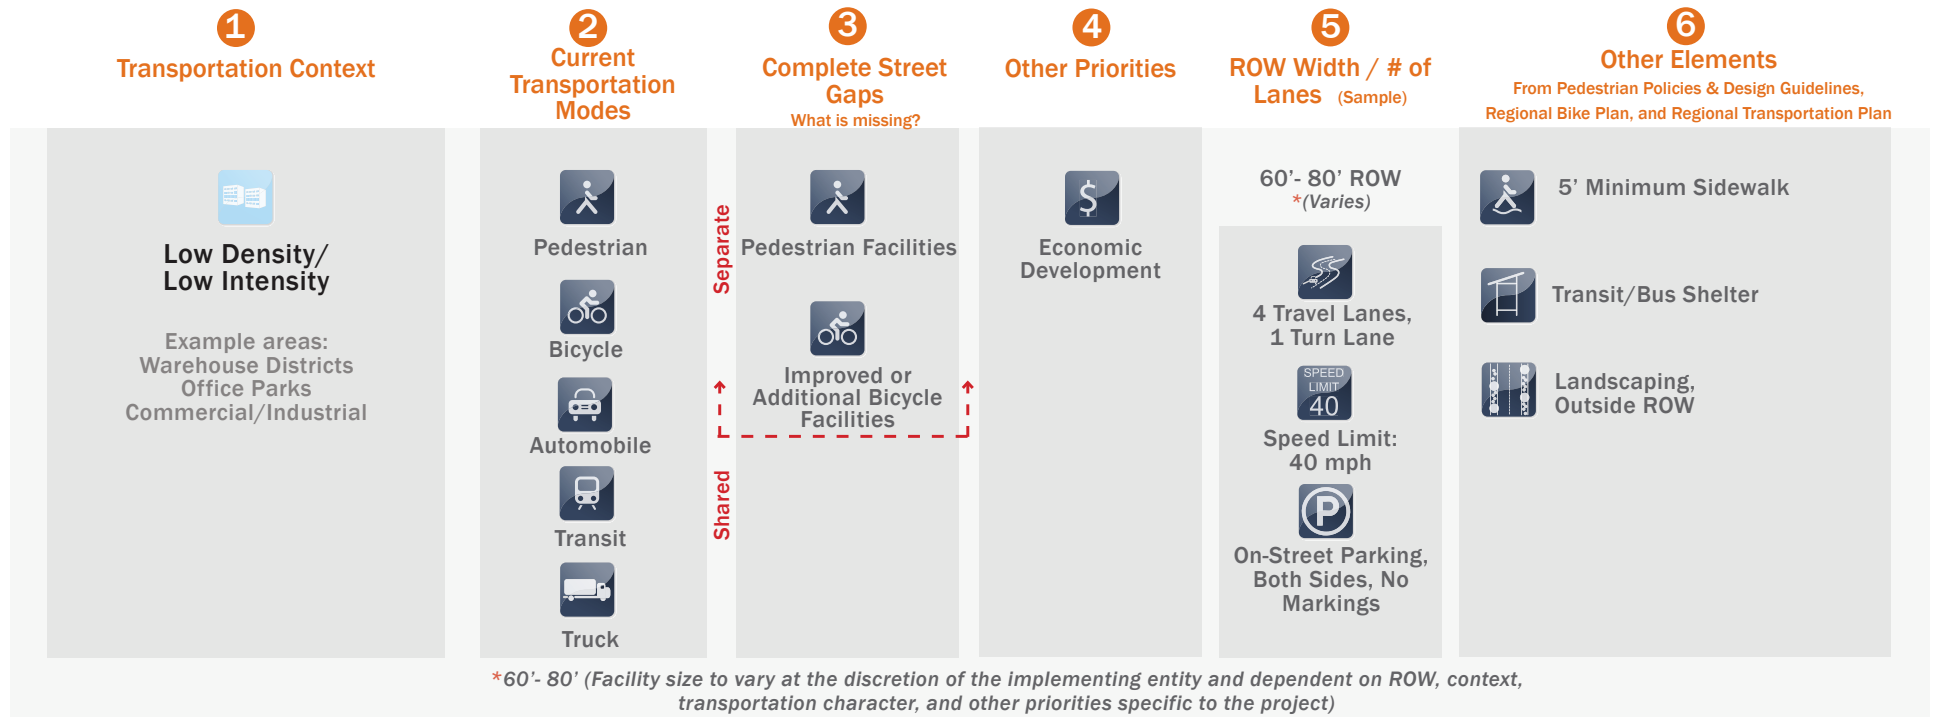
1
Transportation Context

2
Current Transportation Modes

3
Complete Street Gaps
What is missing?

4
Other Priorities

5
ROW Width / # of Lanes (Sample)

6
Other Elements
From Pedestrian Policies & Design Guidelines, Regional Bike Plan, and Regional Transportation Plan

Low Density/ Low Intensity

Example areas:
Warehouse Districts
Office Parks
Commercial/Industrial

Pedestrian

Bicycle

Automobile

Transit

Truck

Separate

Shared

Pedestrian Facilities

Improved or Additional Bicycle Facilities

Economic Development

60’- 80’ ROW
*(Varies)

4 Travel Lanes, 1 Turn Lane

SPEED LIMIT 40

Speed Limit: 40 mph

On-Street Parking, Both Sides, No Markings

5’ Minimum Sidewalk

Transit/Bus Shelter

Landscaping, Outside ROW

*60’- 80’ (Facility size to vary at the discretion of the implementing entity and dependent on ROW, context, transportation character, and other priorities specific to the project)